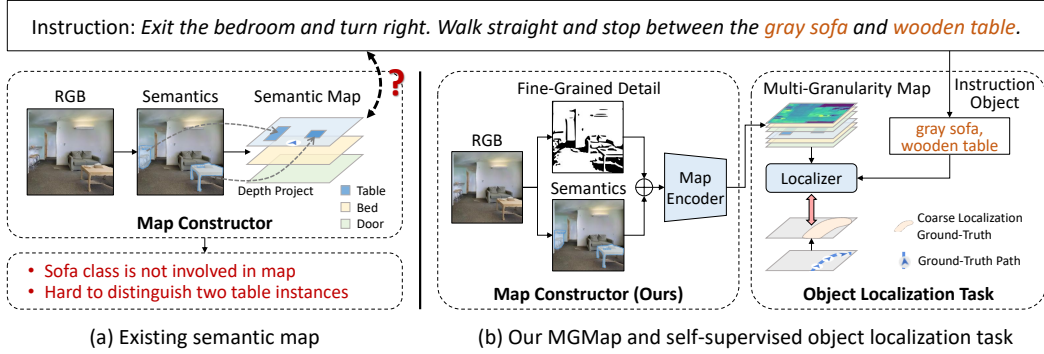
Instruction: *Exit the bedroom and turn right. Walk straight and stop between the gray sofa and wooden table.*

?

RGB

Semantics

Semantic Map

Depth Project

Table

Bed

Door

**Map Constructor**

• Sofa class is not involved in map
• Hard to distinguish two table instances

(a) Existing semantic map

Fine-Grained Detail

RGB

Semantics

Map Encoder

**Map Constructor (Ours)**

Multi-Granularity Map

Instruction Object

gray sofa, wooden table

Localizer

Coarse Localization Ground-Truth

Ground-Truth Path

**Object Localization Task**

(b) Our MGMap and self-supervised object localization task